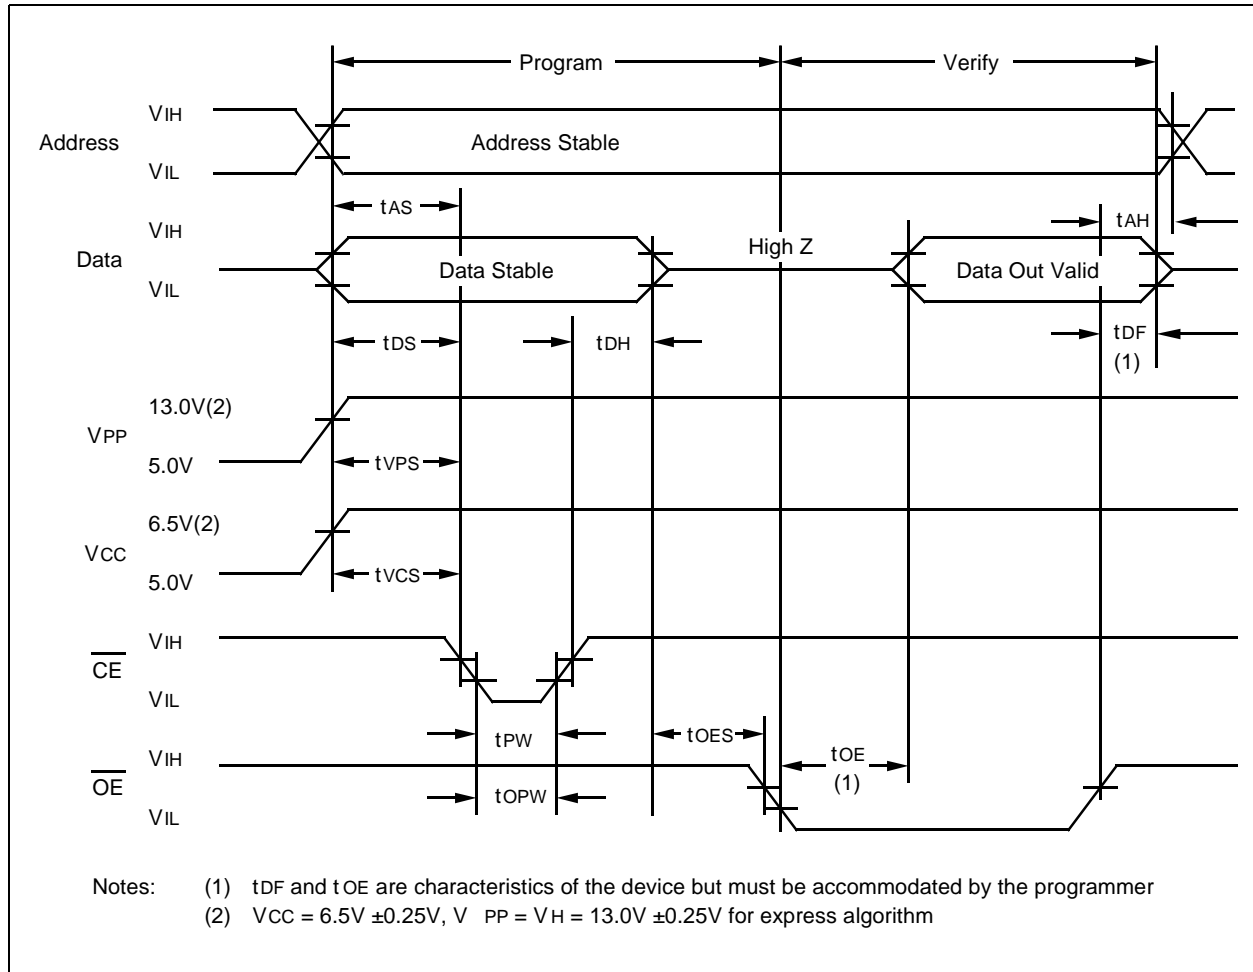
Program

Verify

Address

VIH

VIL

Address Stable

tAS

tAH

Data

VIH

VIL

Data Stable

High Z

Data Out Valid

tDS

tDH

tDF

(1)

VPP

13.0V(2)

5.0V

tVPS

VCC

6.5V(2)

5.0V

tVCS

$\overline{CE}$

VIH

VIL

tPW

tOES

tOE

(1)

$\overline{OE}$

VIH

VIL

tOPW

Notes: (1) tDF and tOE are characteristics of the device but must be accommodated by the programmer

(2) VCC = 6.5V ±0.25V, VPP = VH = 13.0V ±0.25V for express algorithm